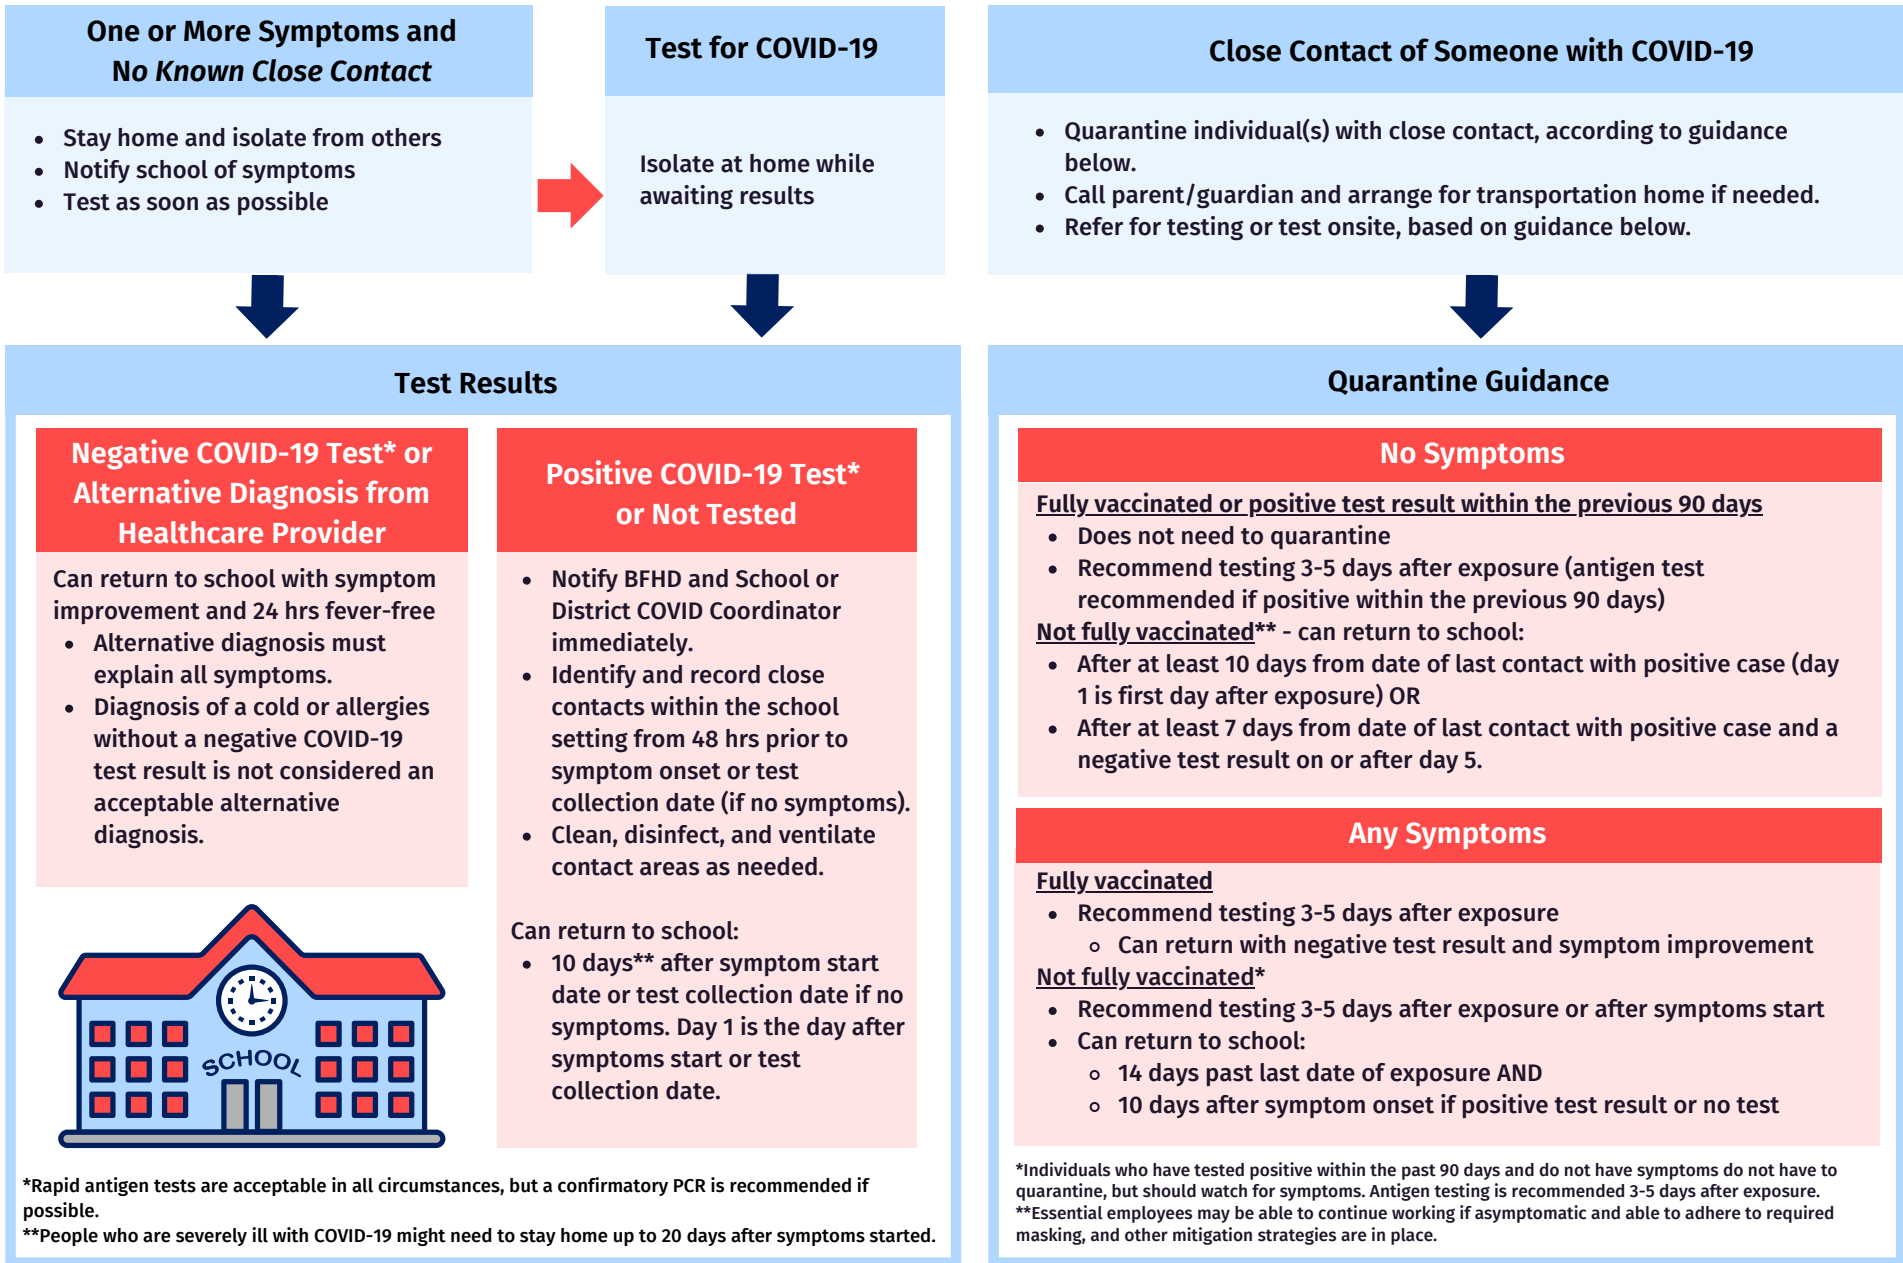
One or More Symptoms and
No Known Close Contact

- Stay home and isolate from others
- Notify school of symptoms
- Test as soon as possible

Test for COVID-19

Isolate at home while awaiting results

Close Contact of Someone with COVID-19

- Quarantine individual(s) with close contact, according to guidance below.
- Call parent/guardian and arrange for transportation home if needed.
- Refer for testing or test onsite, based on guidance below.

Test Results

Negative COVID-19 Test* or Alternative Diagnosis from Healthcare Provider

Can return to school with symptom improvement and 24 hrs fever-free
- Alternative diagnosis must explain all symptoms.
- Diagnosis of a cold or allergies without a negative COVID-19 test result is not considered an acceptable alternative diagnosis.

SCHOOL

Positive COVID-19 Test* or Not Tested

- Notify BFHD and School or District COVID Coordinator immediately.
- Identify and record close contacts within the school setting from 48 hrs prior to symptom onset or test collection date (if no symptoms).
- Clean, disinfect, and ventilate contact areas as needed.

Can return to school:
- 10 days** after symptom start date or test collection date if no symptoms. Day 1 is the day after symptoms start or test collection date.

*Rapid antigen tests are acceptable in all circumstances, but a confirmatory PCR is recommended if possible.
**People who are severely ill with COVID-19 might need to stay home up to 20 days after symptoms started.

Quarantine Guidance

No Symptoms

Fully vaccinated or positive test result within the previous 90 days
- Does not need to quarantine
- Recommend testing 3-5 days after exposure (antigen test recommended if positive within the previous 90 days)

Not fully vaccinated** - can return to school:
- After at least 10 days from date of last contact with positive case (day 1 is first day after exposure) OR
- After at least 7 days from date of last contact with positive case and a negative test result on or after day 5.

Any Symptoms

Fully vaccinated
- Recommend testing 3-5 days after exposure
  - Can return with negative test result and symptom improvement

Not fully vaccinated*
- Recommend testing 3-5 days after exposure or after symptoms start
- Can return to school:
  - 14 days past last date of exposure AND
  - 10 days after symptom onset if positive test result or no test

*Individuals who have tested positive within the past 90 days and do not have symptoms do not have to quarantine, but should watch for symptoms. Antigen testing is recommended 3-5 days after exposure.
**Essential employees may be able to continue working if asymptomatic and able to adhere to required masking, and other mitigation strategies are in place.